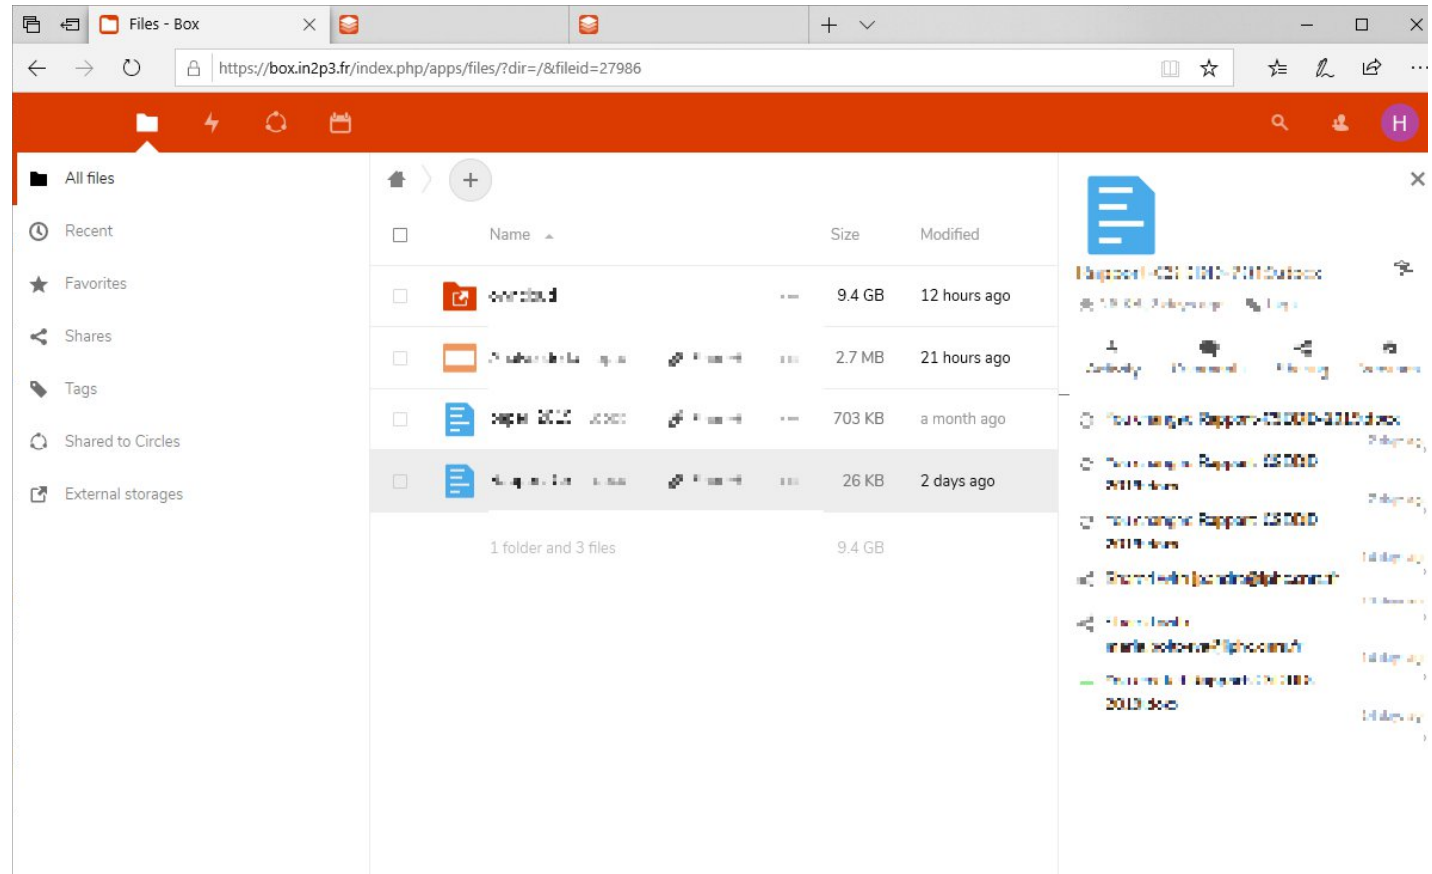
Files - Box

https://box.in2p3.fr/index.php/apps/files/?dir=/&fileid=27986

H

All files
Recent
Favorites
Shares
Tags
Shared to Circles
External storages

Name Size Modified

| Name | | Size | Modified |
|---|---|---|---|
| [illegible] | | 9.4 GB | 12 hours ago |
| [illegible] | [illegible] | 2.7 MB | 21 hours ago |
| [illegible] | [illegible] | 703 KB | a month ago |
| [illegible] | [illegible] | 26 KB | 2 days ago |

1 folder and 3 files 9.4 GB

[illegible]

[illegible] Rapport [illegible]

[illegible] Rapport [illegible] 2019 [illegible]

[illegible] Rapport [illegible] 2019 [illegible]

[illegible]

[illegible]

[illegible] 2019 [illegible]